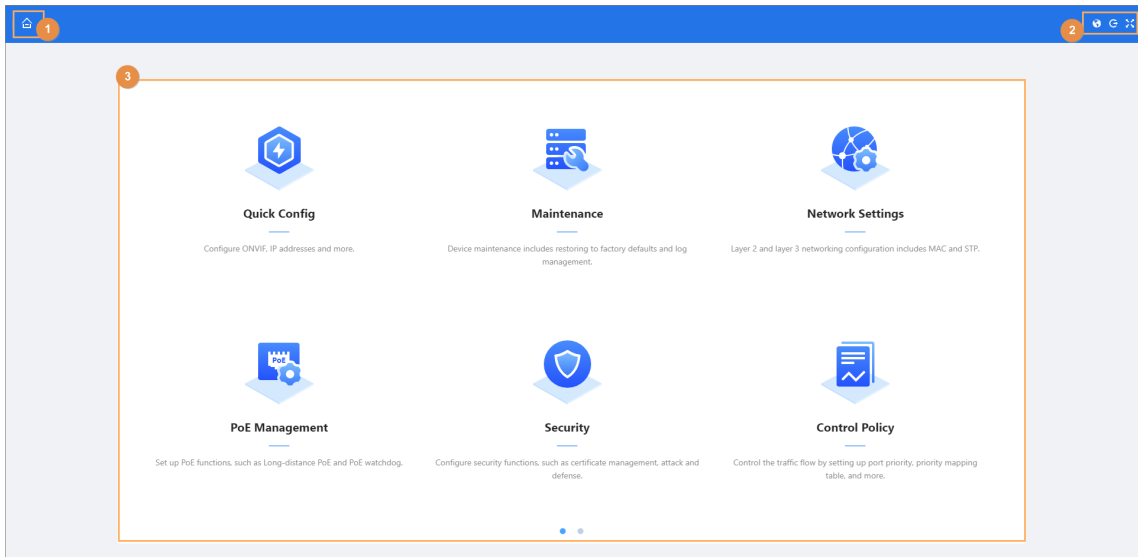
1

2

3

Quick Config

Configure ONVIF, IP addresses and more.

Maintenance

Device maintenance includes restoring to factory defaults and log management.

Network Settings

Layer 2 and layer 3 networking configuration includes MAC and STP.

PoE

PoE Management

Set up PoE functions, such as Long-distance PoE and PoE watchdog.

Security

Configure security functions, such as certificate management, attack and defense.

Control Policy

Control the traffic flow by setting up port priority, priority mapping table, and more.